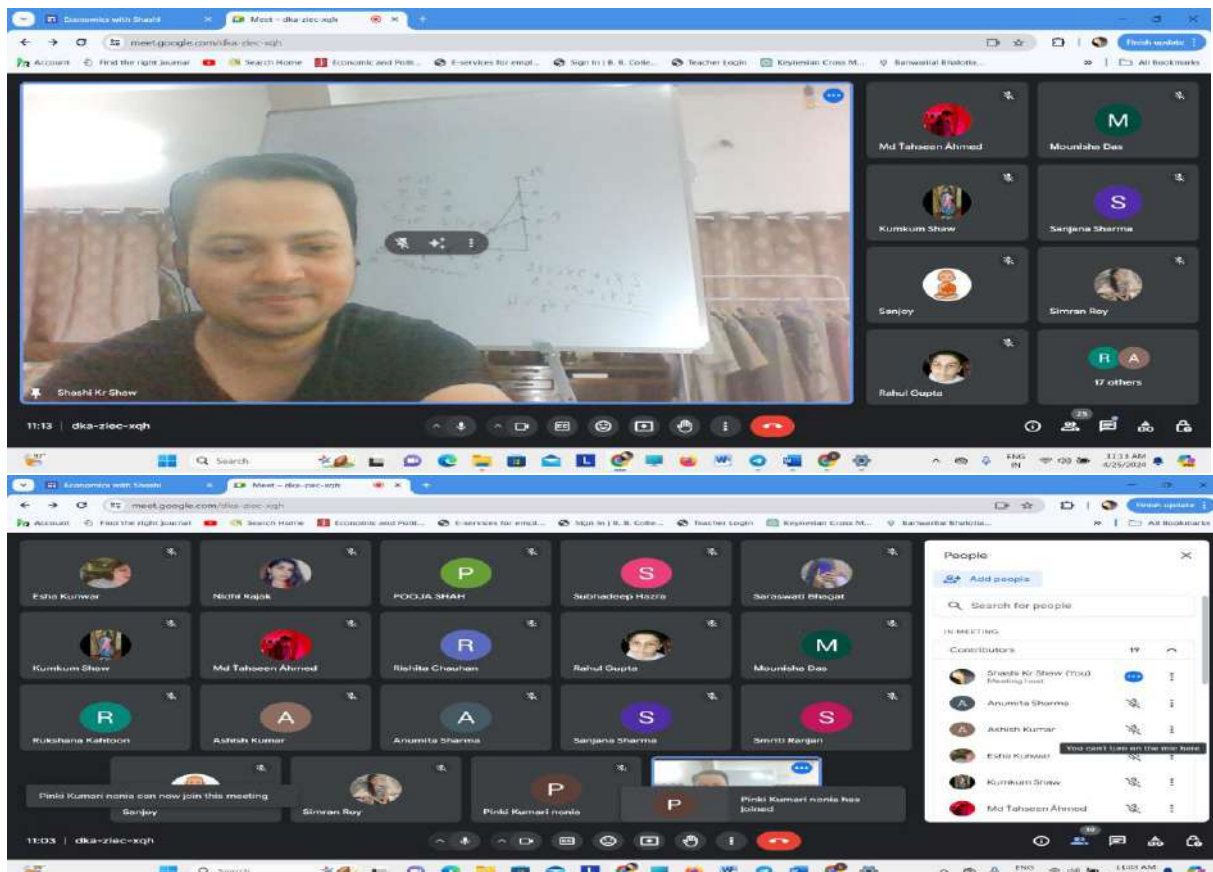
Economics with Shashi
Meet - dka-ziec-xqh
meet.google.com/dka-ziec-xqh
Finish update
Account Find the right journal Search Home Economic and Polit... E-services for empl... Sign in | B. B. Colle... Teacher Login Keynesian Cross M... Banwarilal Bhalotia...
All Bookmarks

Md Tahseen Ahmed
M
Mounisha Das
Kumkum Shaw
S
Sanjana Sharma
Sanjoy
Simran Roy
Rahul Gupta
R A
17 others
Shashi Kr Show
11:13 | dka-ziec-xqh
25
Search
ENG IN
11:13 AM 4/25/2024

Economics with Shashi
Meet - dka-ziec-xqh
meet.google.com/dka-ziec-xqh
Finish update
Account Find the right journal Search Home Economic and Polit... E-services for empl... Sign in | B. B. Colle... Teacher Login Keynesian Cross M... Banwarilal Bhalotia...
All Bookmarks

Esha Kunwar
Nidhi Rajak
P
POOJA SHAH
S
Subhadeep Hazra
Saraswati Bhagat
Kumkum Shaw
Md Tahseen Ahmed
R
Rishita Chauhan
Rahul Gupta
M
Mounisha Das
R
Rukshana Kahtoon
A
Ashish Kumar
A
Anumita Sharma
S
Sanjana Sharma
S
Smriti Ranjan
Pinki Kumari nonia can now join this meeting
Sanjoy
Simran Roy
P
Pinki Kumari nonia
P
Pinki Kumari nonia has joined

People
Add people
Search for people
IN MEETING
Contributors 19
Shashi Kr Show (You) Meeting host
Anumita Sharma
Ashish Kumar
Esha Kunwar
You can't turn on the mic here
Kumkum Shaw
Md Tahseen Ahmed

11:03 | dka-ziec-xqh
19
Search
ENG
11:03 AM